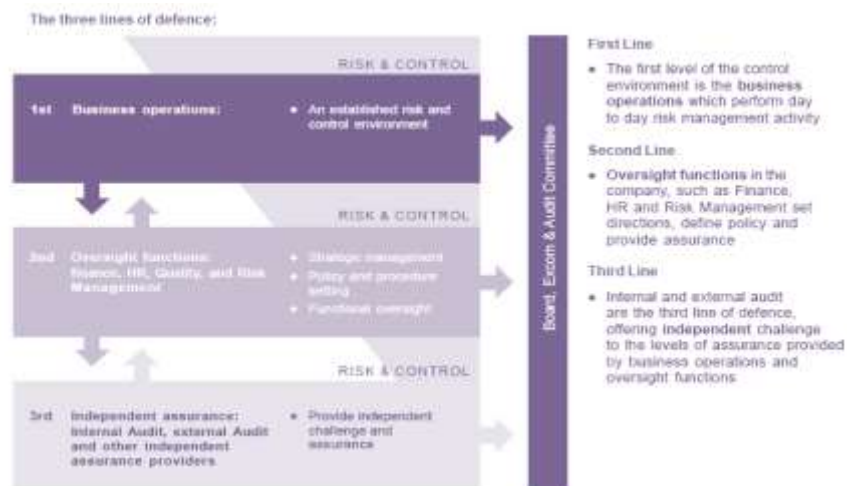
The three lines of defence:

RISK & CONTROL

1st Business operations:

• An established risk and control environment

RISK & CONTROL

2nd Oversight functions: finance, HR, Quality, and Risk Management

• Strategic management
• Policy and procedure setting
• Functional oversight

RISK & CONTROL

3rd Independent assurance: Internal Audit, external Audit and other independent assurance providers

• Provide independent challenge and assurance

Board, Excom & Audit Committee

First Line

• The first level of the control environment is the business operations which perform day to day risk management activity

Second Line

• Oversight functions in the company, such as Finance, HR and Risk Management set directions, define policy and provide assurance

Third Line

• Internal and external audit are the third line of defence, offering independent challenge to the levels of assurance provided by business operations and oversight functions